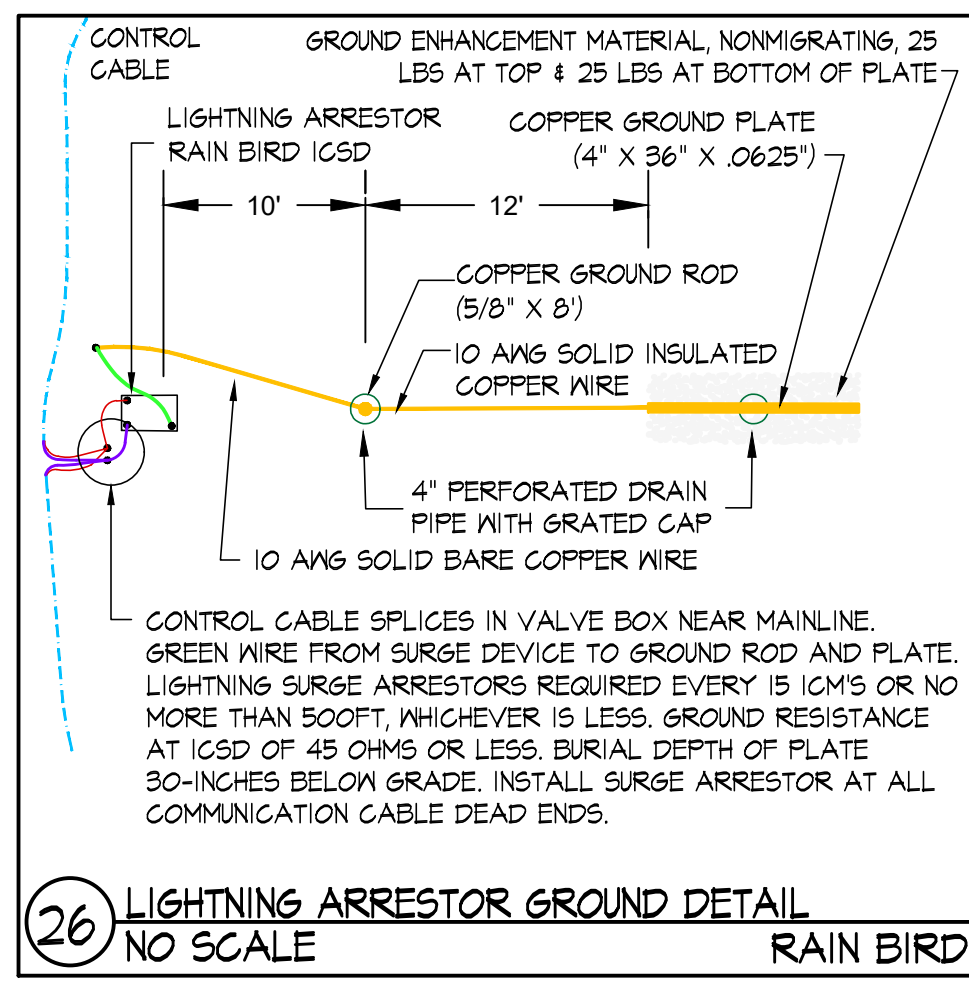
CONTROL CABLE

GROUND ENHANCEMENT MATERIAL, NONMIGRATING, 25 LBS AT TOP & 25 LBS AT BOTTOM OF PLATE

LIGHTNING ARRESTOR RAIN BIRD ICSD

COPPER GROUND PLATE (4" X 36" X .0625")

10'

12'

COPPER GROUND ROD (5/8" X 8')

10 AWG SOLID INSULATED COPPER WIRE

4" PERFORATED DRAIN PIPE WITH GRATED CAP

10 AWG SOLID BARE COPPER WIRE

CONTROL CABLE SPLICES IN VALVE BOX NEAR MAINLINE. GREEN WIRE FROM SURGE DEVICE TO GROUND ROD AND PLATE. LIGHTNING SURGE ARRESTORS REQUIRED EVERY 15 ICM'S OR NO MORE THAN 500FT, WHICHEVER IS LESS. GROUND RESISTANCE AT ICSD OF 45 OHMS OR LESS. BURIAL DEPTH OF PLATE 30-INCHES BELOW GRADE. INSTALL SURGE ARRESTOR AT ALL COMMUNICATION CABLE DEAD ENDS.

26

LIGHTNING ARRESTOR GROUND DETAIL

NO SCALE

RAIN BIRD